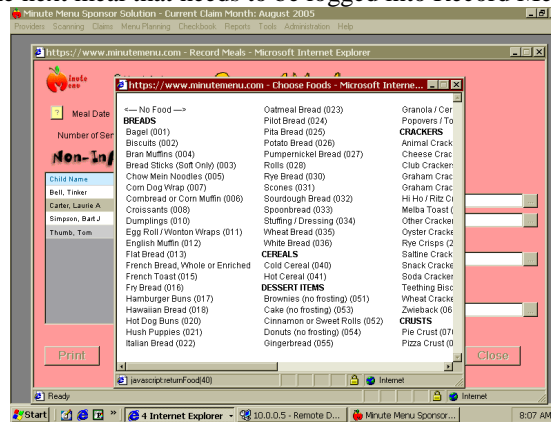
Minute Menu Sponsor Solution - Current Claim Month: August 2005
Providers Scanning Claims Menu Planning Checkbook Reports Tools Administration Help

https://www.minutemenu.com - Record Meals - Microsoft Internet Explorer

Meal Date
Number of Ser
Non-In
Child Name
Bell, Tinker
Carter, Laurie A
Simpson, Bart J
Thumb, Tom

Print
Close

https://www.minutemenu.com - Choose Foods - Microsoft Interne...

<--- No Food --->
BREADS
Bagel (001)
Biscuits (002)
Bran Muffins (004)
Bread Sticks (Soft Only) (003)
Chow Mein Noodles (005)
Corn Dog Wrap (007)
Cornbread or Corn Muffin (006)
Croissants (008)
Dumplings (010)
Egg Roll / Wonton Wraps (011)
English Muffin (012)
Flat Bread (013)
French Bread, Whole or Enriched
French Toast (015)
Fry Bread (016)
Hamburger Buns (017)
Hawaiian Bread (018)
Hot Dog Buns (020)
Hush Puppies (021)
Italian Bread (022)

Oatmeal Bread (023)
Pilot Bread (024)
Pita Bread (025)
Potato Bread (026)
Pumpernickel Bread (027)
Rolls (028)
Rye Bread (030)
Scones (031)
Sourdough Bread (032)
Spoonbread (033)
Stuffing / Dressing (034)
Wheat Bread (035)
White Bread (036)
CEREALS
Cold Cereal (040)
Hot Cereal (041)
DESSERT ITEMS
Brownies (no frosting) (051)
Cake (no frosting) (053)
Cinnamon or Sweet Rolls (052)
Donuts (no frosting) (054)
Gingerbread (055)

Granola / Cer
Popovers / To
CRACKERS
Animal Crack
Cheese Crac
Club Cracker
Graham Crac
Graham Crac
Hi Ho / Ritz C
Melba Toast (
Other Cracke
Oyster Cracke
Rye Crisps (2
Saltine Crack
Snack Cracke
Soda Cracker
Teething Bisc
Wheat Cracke
Zwieback (06
CRUSTS
Pie Crust (07
Pizza Crust (0

javascript:returnFood(40)
Internet
Ready
Internet

Start 4 Internet Explorer 10.0.0.5 - Remote D... Minute Menu Sponsor... 8:07 AM